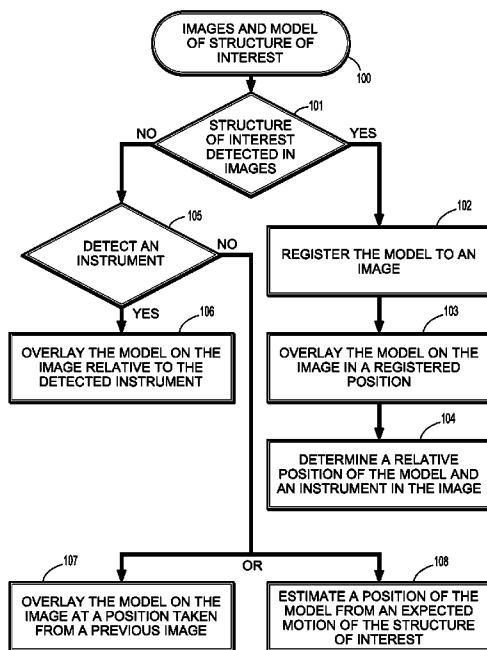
IMAGES AND MODEL OF STRUCTURE OF INTEREST

100

101

STRUCTURE OF INTEREST DETECTED IN IMAGES

NO

YES

105

DETECT AN INSTRUMENT

NO

YES

106

OVERLAY THE MODEL ON THE IMAGE RELATIVE TO THE DETECTED INSTRUMENT

102

REGISTER THE MODEL TO AN IMAGE

103

OVERLAY THE MODEL ON THE IMAGE IN A REGISTERED POSITION

104

DETERMINE A RELATIVE POSITION OF THE MODEL AND AN INSTRUMENT IN THE IMAGE

107

OR

108

OVERLAY THE MODEL ON THE IMAGE AT A POSITION TAKEN FROM A PREVIOUS IMAGE

ESTIMATE A POSITION OF THE MODEL FROM AN EXPECTED MOTION OF THE STRUCTURE OF INTEREST